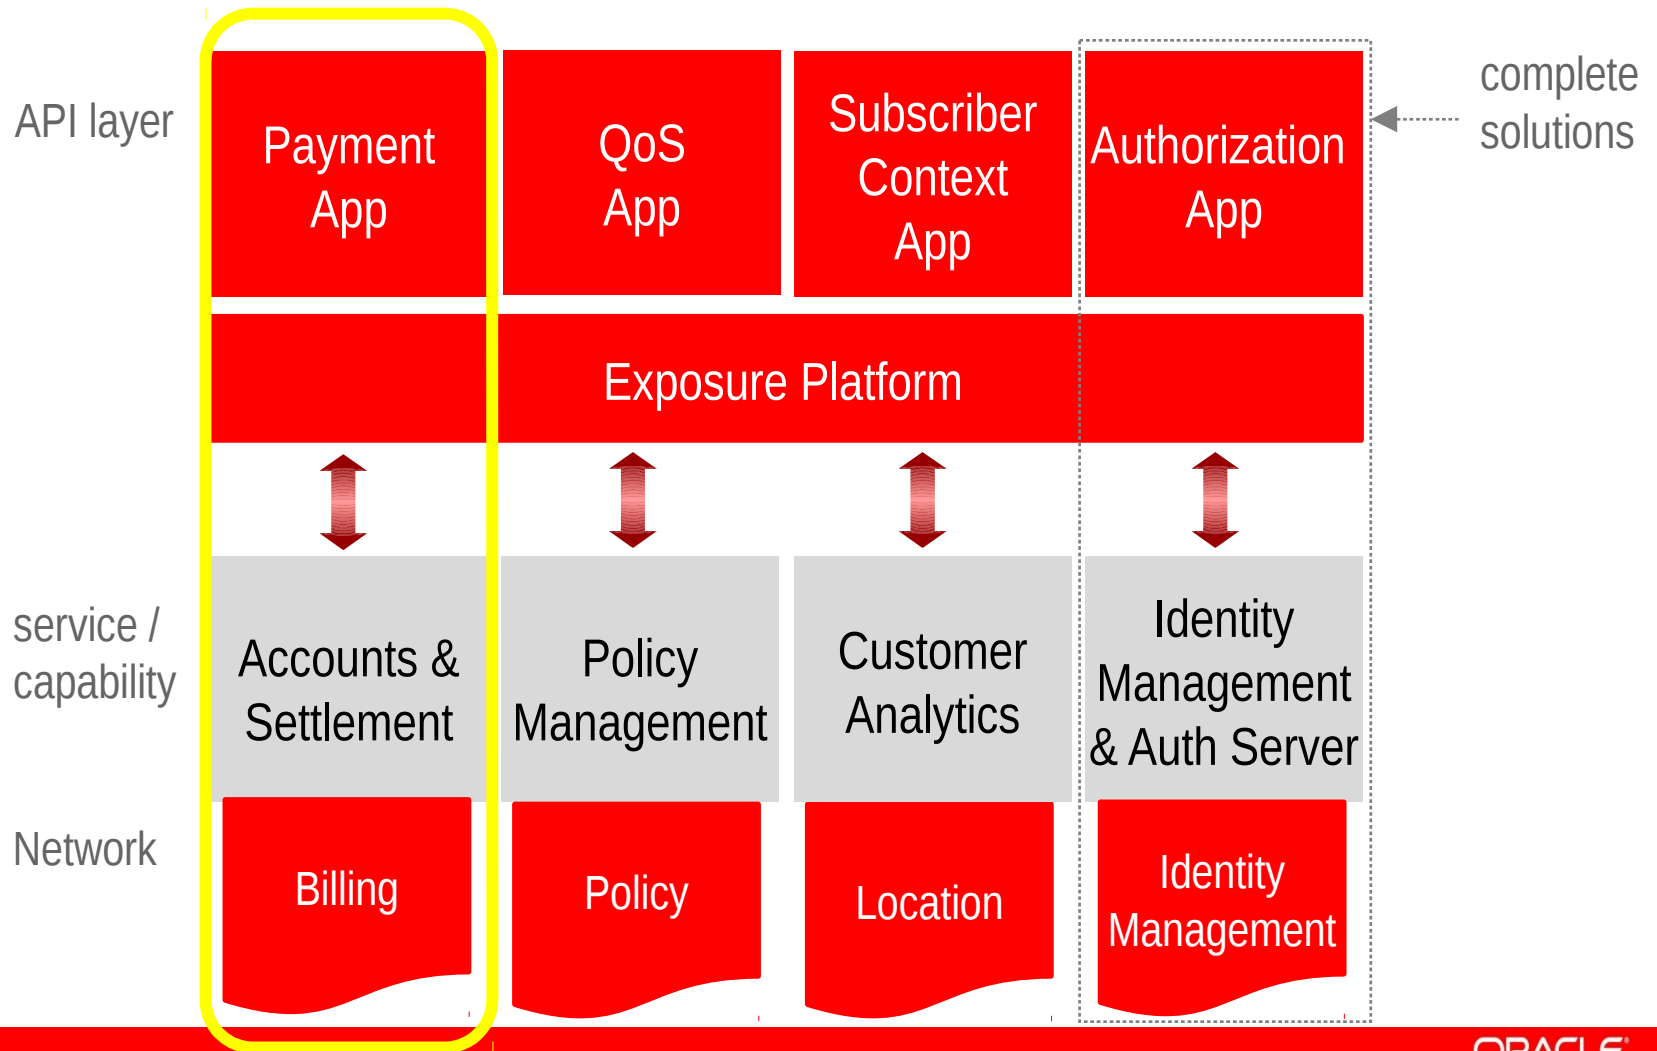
API layer

Payment App

QoS App

Subscriber Context App

Authorization App

complete solutions

Exposure Platform

service / capability

Accounts & Settlement

Policy Management

Customer Analytics

Identity Management & Auth Server

Network

Billing

Policy

Location

Identity Management

ORACLE